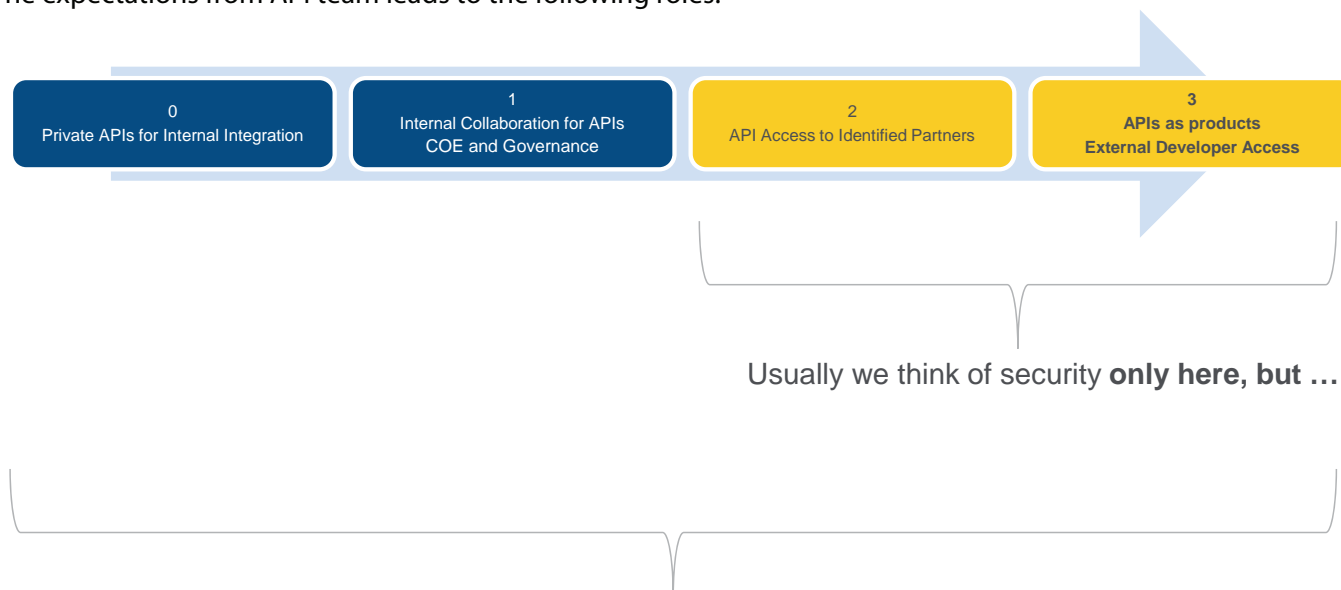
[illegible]he expectations from API team leads to the following roles:

0
Private APIs for Internal Integration

1
Internal Collaboration for APIs
COE and Governance

2
API Access to Identified Partners

3
APIs as products
External Developer Access

Usually we think of security only here, but …